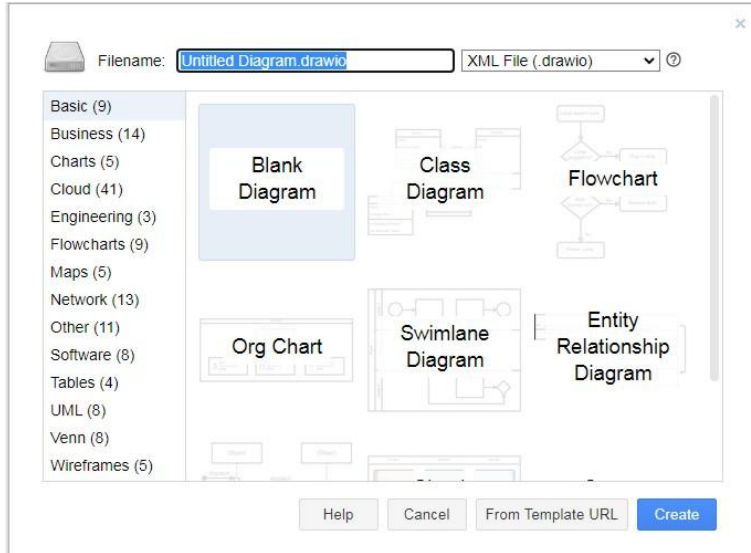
×

Filename: Untitled Diagram.drawio

XML File (.drawio)

?

Basic (9)
Business (14)
Charts (5)
Cloud (41)
Engineering (3)
Flowcharts (9)
Maps (5)
Network (13)
Other (11)
Software (8)
Tables (4)
UML (8)
Venn (8)
Wireframes (5)

Blank Diagram

Class Diagram

Flowchart

Org Chart

Swimlane Diagram

Entity Relationship Diagram

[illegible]

Help

Cancel

From Template URL

Create